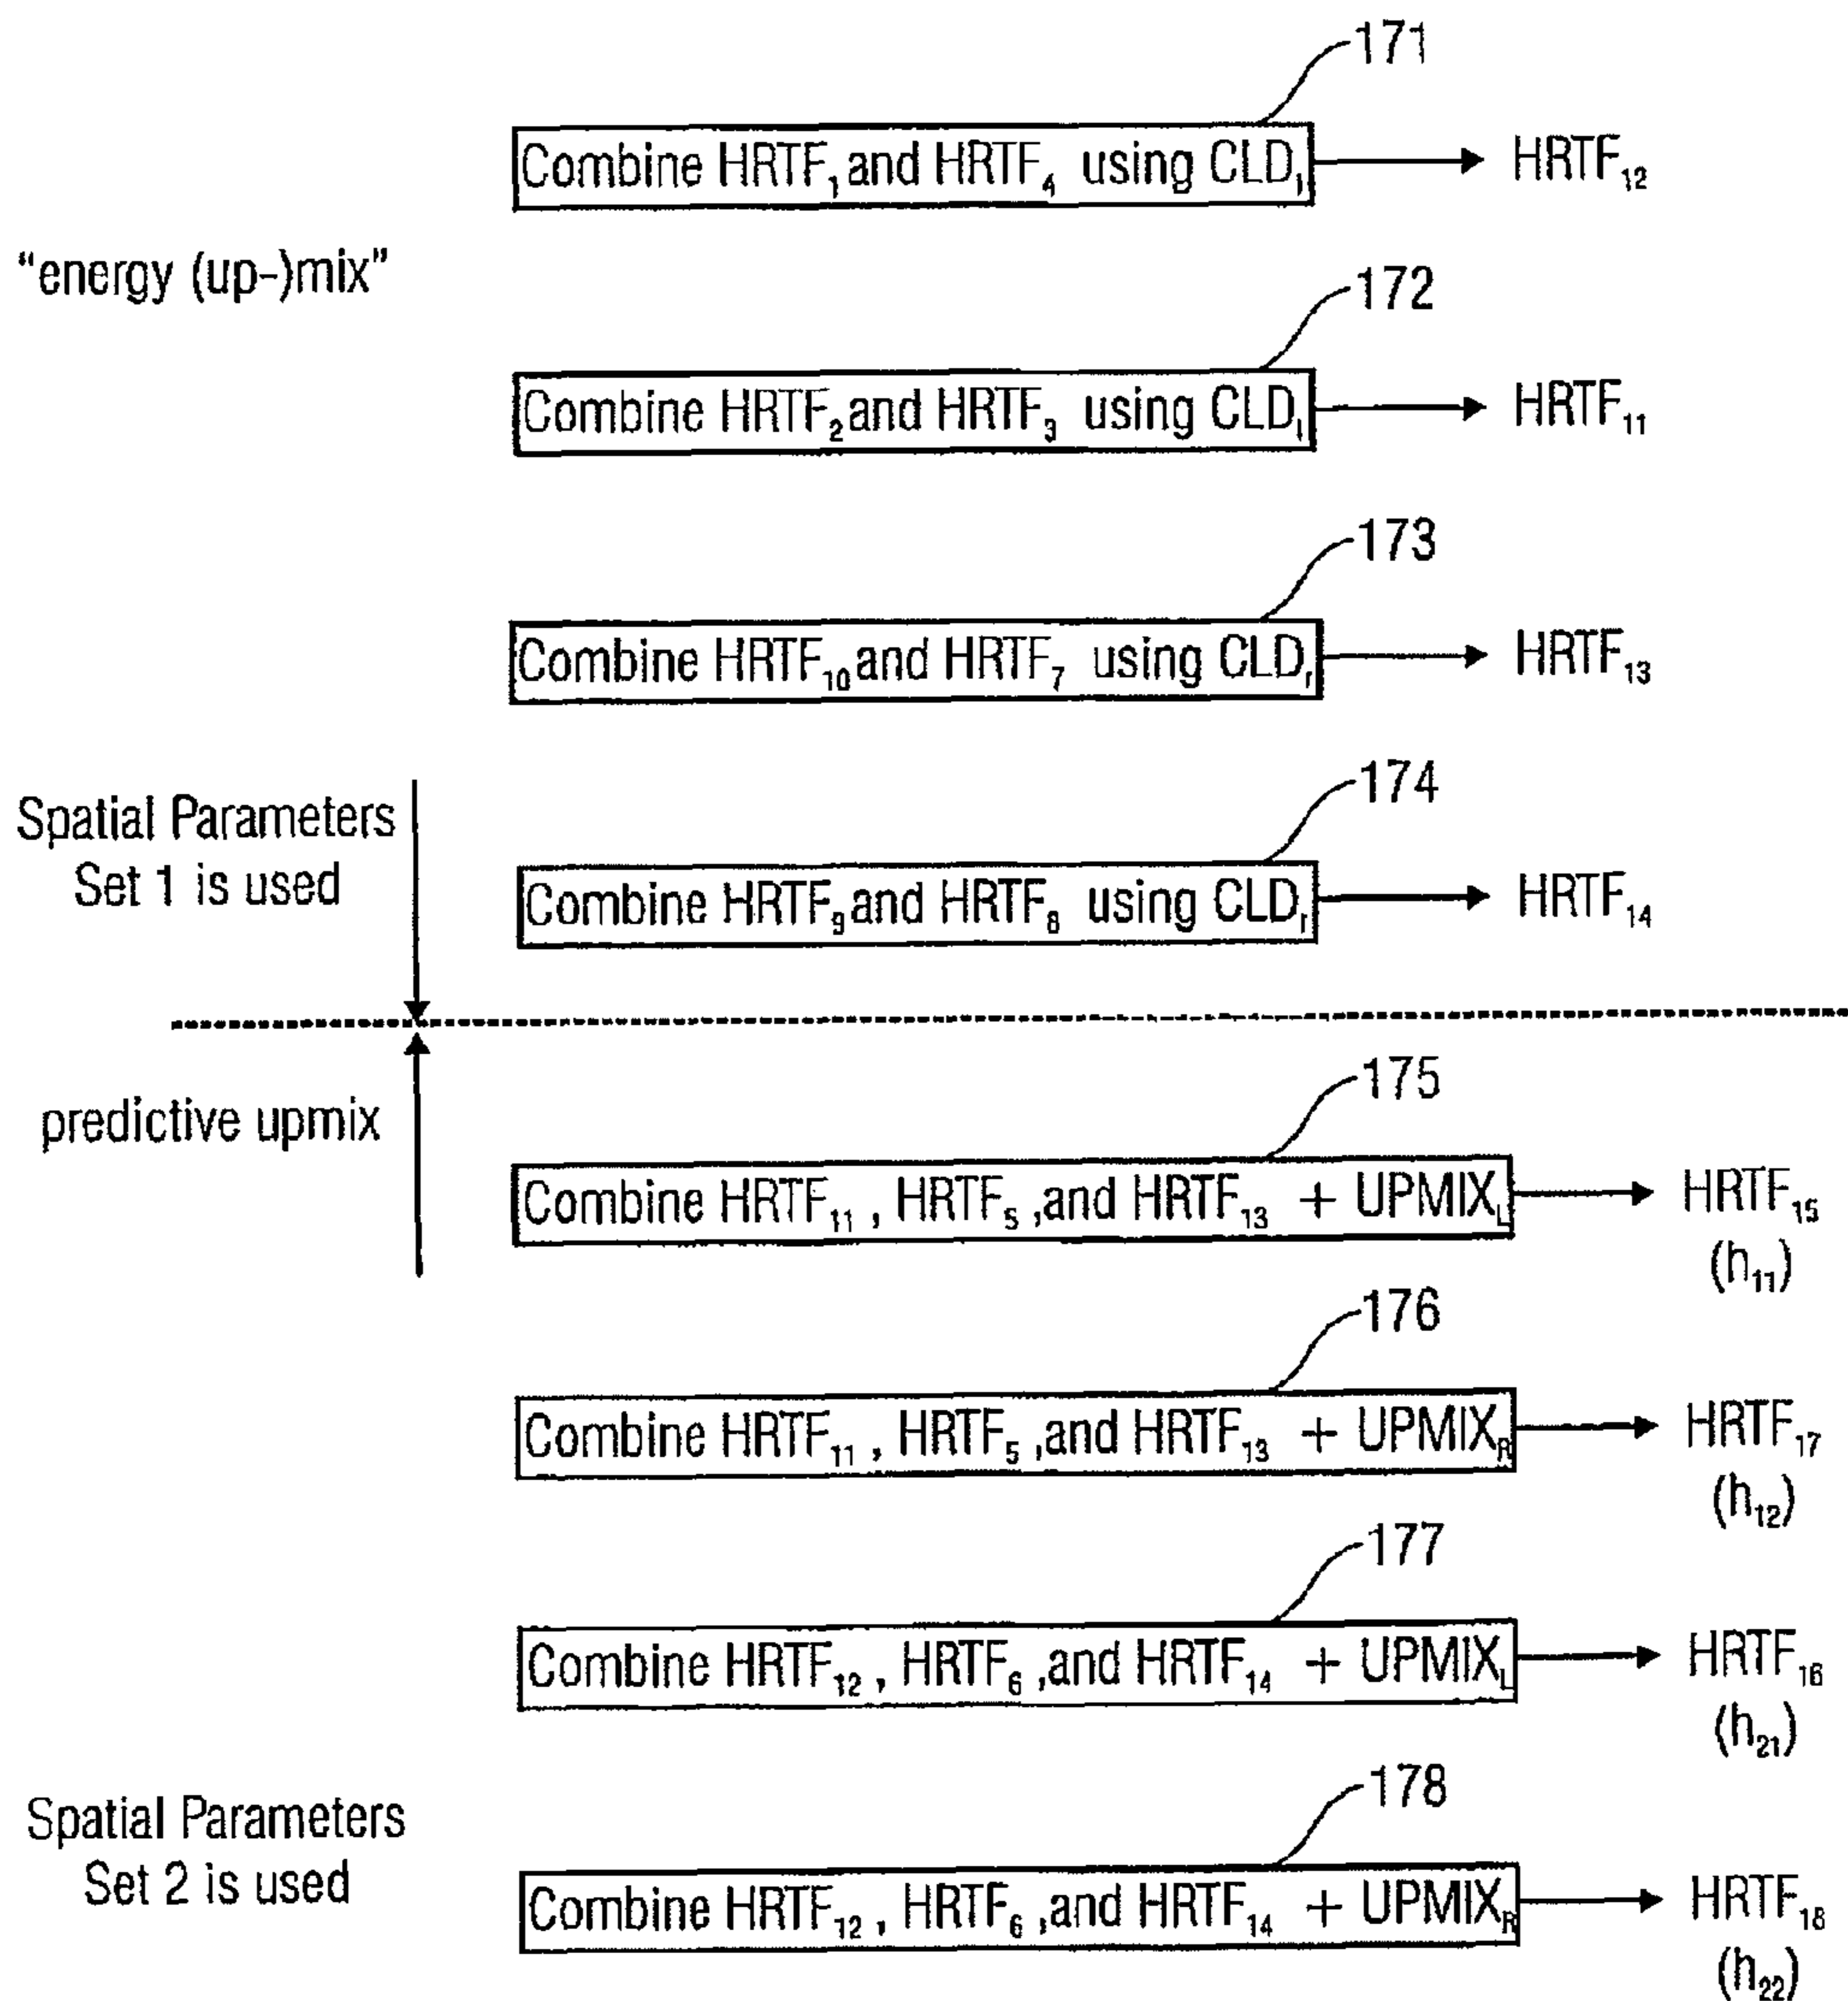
171

Combine $HRTF_1$ and $HRTF_4$ using $CLD_l$ → $HRTF_{12}$

"energy (up-)mix"

172

Combine $HRTF_2$ and $HRTF_3$ using $CLD_l$ → $HRTF_{11}$

173

Combine $HRTF_{10}$ and $HRTF_7$ using $CLD_r$ → $HRTF_{13}$

Spatial Parameters Set 1 is used

174

Combine $HRTF_9$ and $HRTF_8$ using $CLD_r$ → $HRTF_{14}$

predictive upmix

175

Combine $HRTF_{11}$ , $HRTF_5$ ,and $HRTF_{13}$ + $UPMIX_L$ → $HRTF_{15}$ $(h_{11})$

176

Combine $HRTF_{11}$ , $HRTF_5$ ,and $HRTF_{13}$ + $UPMIX_R$ → $HRTF_{17}$ $(h_{12})$

177

Combine $HRTF_{12}$ , $HRTF_6$ ,and $HRTF_{14}$ + $UPMIX_L$ → $HRTF_{16}$ $(h_{21})$

Spatial Parameters Set 2 is used

178

Combine $HRTF_{12}$ , $HRTF_6$ ,and $HRTF_{14}$ + $UPMIX_R$ → $HRTF_{18}$ $(h_{22})$